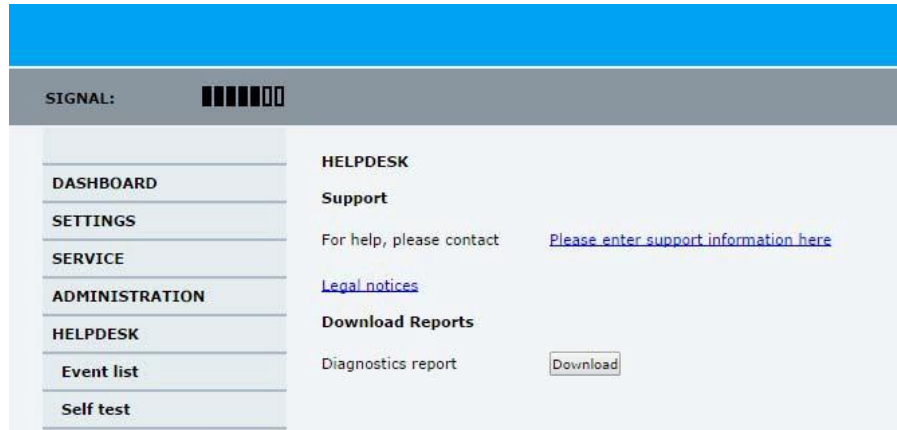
SIGNAL:

DASHBOARD

SETTINGS

SERVICE

ADMINISTRATION

HELPDESK

Event list

Self test

HELPDESK

Support

For help, please contact Please enter support information here

Legal notices

Download Reports

Diagnostics report Download